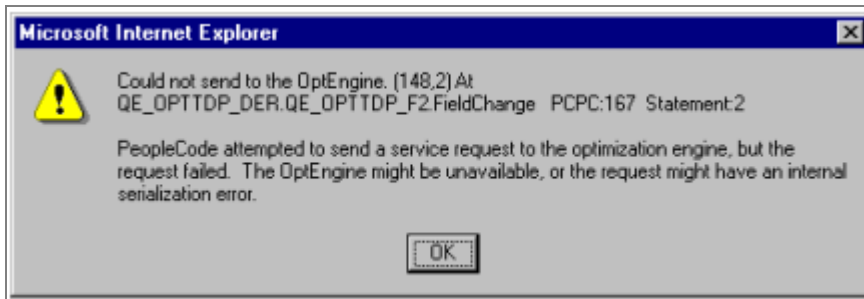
Microsoft Internet Explorer

Could not send to the OptEngine. (148,2) At QE_OPTTDP_DER.QE_OPTTDP_F2.FieldChange PCPC:167 Statement:2

PeopleCode attempted to send a service request to the optimization engine, but the request failed. The OptEngine might be unavailable, or the request might have an internal serialization error.

OK